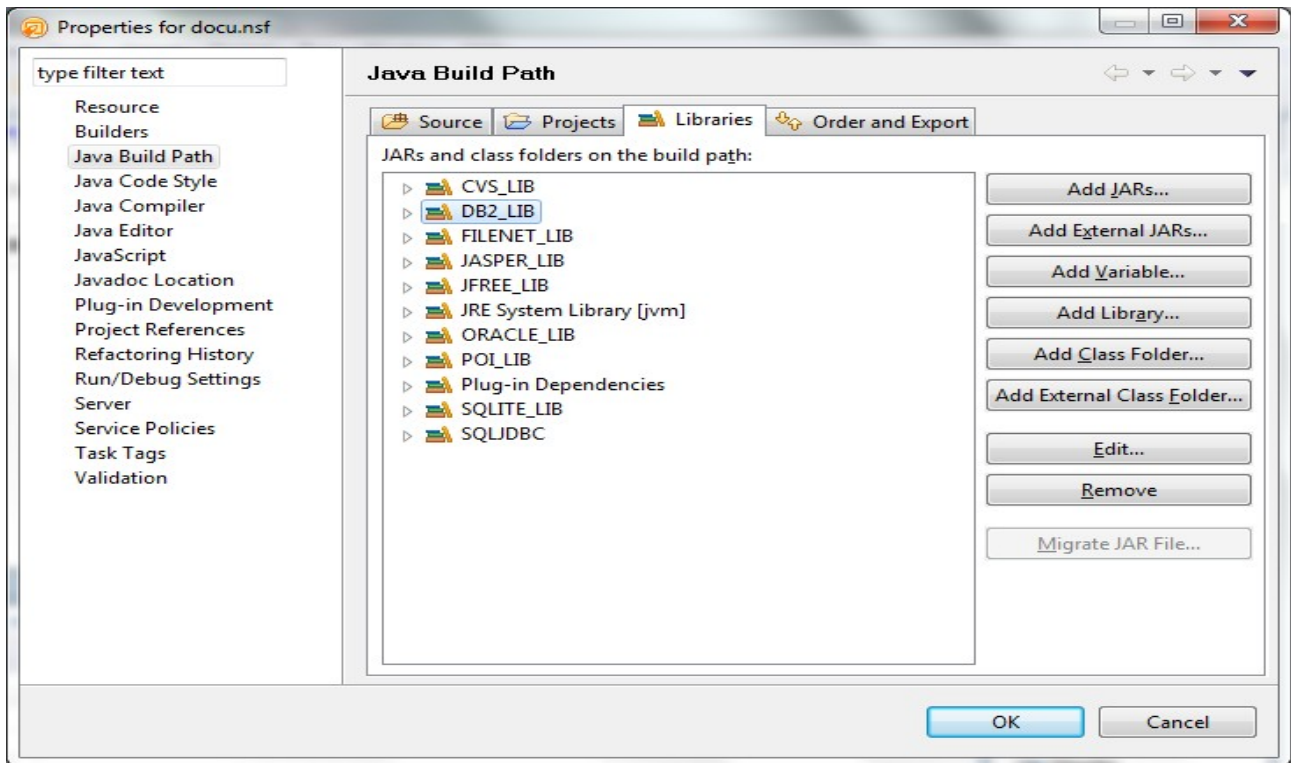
Properties for docu.nsf

type filter text

Resource
Builders
Java Build Path
Java Code Style
Java Compiler
Java Editor
JavaScript
Javadoc Location
Plug-in Development
Project References
Refactoring History
Run/Debug Settings
Server
Service Policies
Task Tags
Validation

Java Build Path

Source
Projects
Libraries
Order and Export

JARs and class folders on the build path:

CVS_LIB
DB2_LIB
FILENET_LIB
JASPER_LIB
JFREE_LIB
JRE System Library [jvm]
ORACLE_LIB
POI_LIB
Plug-in Dependencies
SQLITE_LIB
SQLJDBC

Add JARs...
Add External JARs...
Add Variable...
Add Library...
Add Class Folder...
Add External Class Folder...
Edit...
Remove
Migrate JAR File...

OK
Cancel